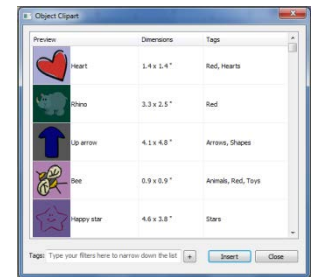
Object Clipart

| Preview | Dimensions | Tags |
|---|---|---|
| Heart | 1.4 x 1.4 " | Red, Hearts |
| Rhino | 3.3 x 2.5 " | Red |
| Up arrow | 4.1 x 4.8 " | Arrows, Shapes |
| Bee | 0.9 x 0.9 " | Animals, Red, Toys |
| Happy star | 4.6 x 3.8 " | Stars |

Tags: Type your filters here to narrow down the list + Insert Close